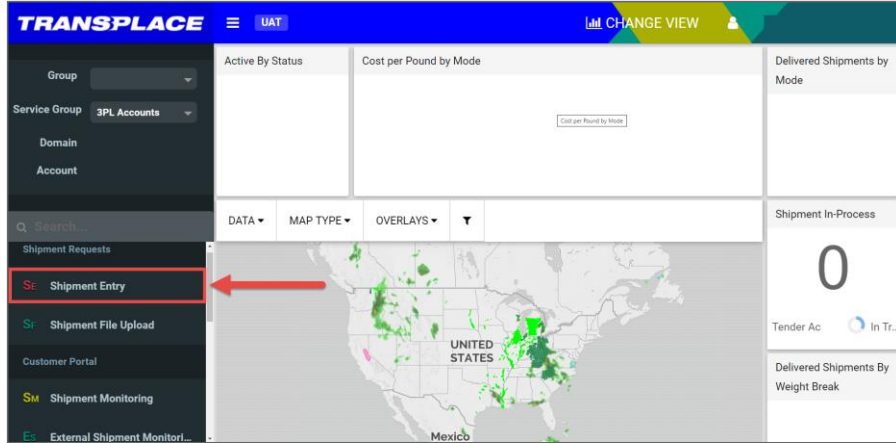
TRANSPLACE

UAT

CHANGE VIEW

Group

Service Group 3PL Accounts

Domain

Account

Search...

Shipment Requests

SE Shipment Entry

SF Shipment File Upload

Customer Portal

SM Shipment Monitoring

ES External Shipment Monitori...

Active By Status

Cost per Pound by Mode

Cost per Pound by Mode

Delivered Shipments by Mode

DATA ▾ MAP TYPE ▾ OVERLAYS ▾

UNITED STATES

Mexico

Shipment In-Process

0

Tender Ac

In Tr...

Delivered Shipments By Weight Break